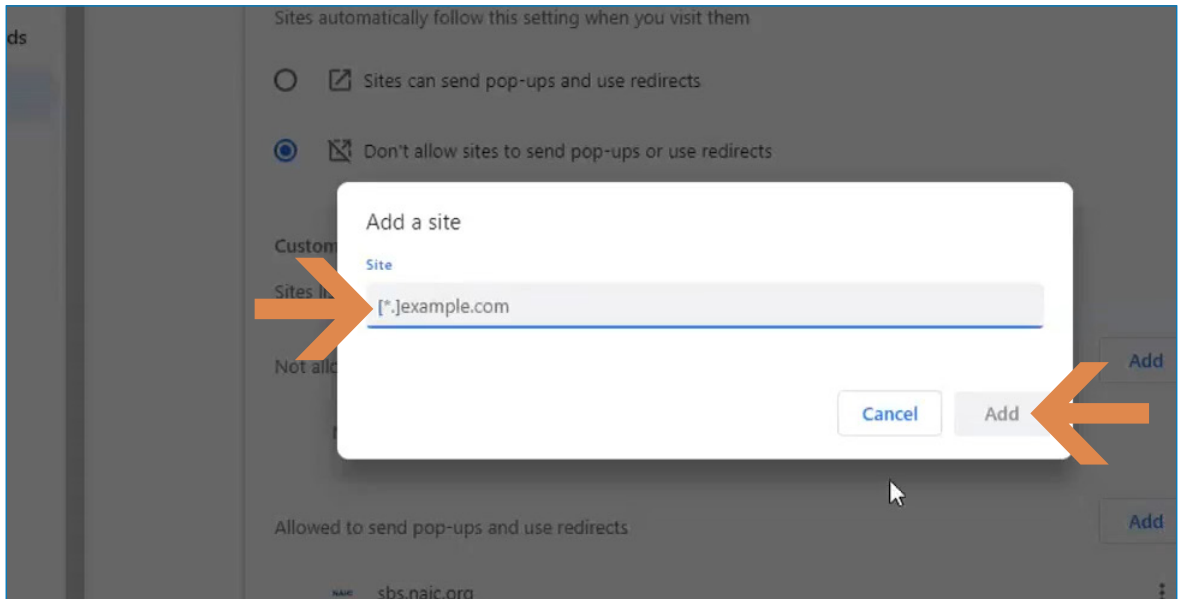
ds

Sites automatically follow this setting when you visit them

Sites can send pop-ups and use redirects

Don't allow sites to send pop-ups or use redirects

Custom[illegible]

Sites li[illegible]

Not allo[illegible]

Add

Add a site

Site

[*.]example.com

Cancel

Add

Allowed to send pop-ups and use redirects

Add

sbs.naic.org